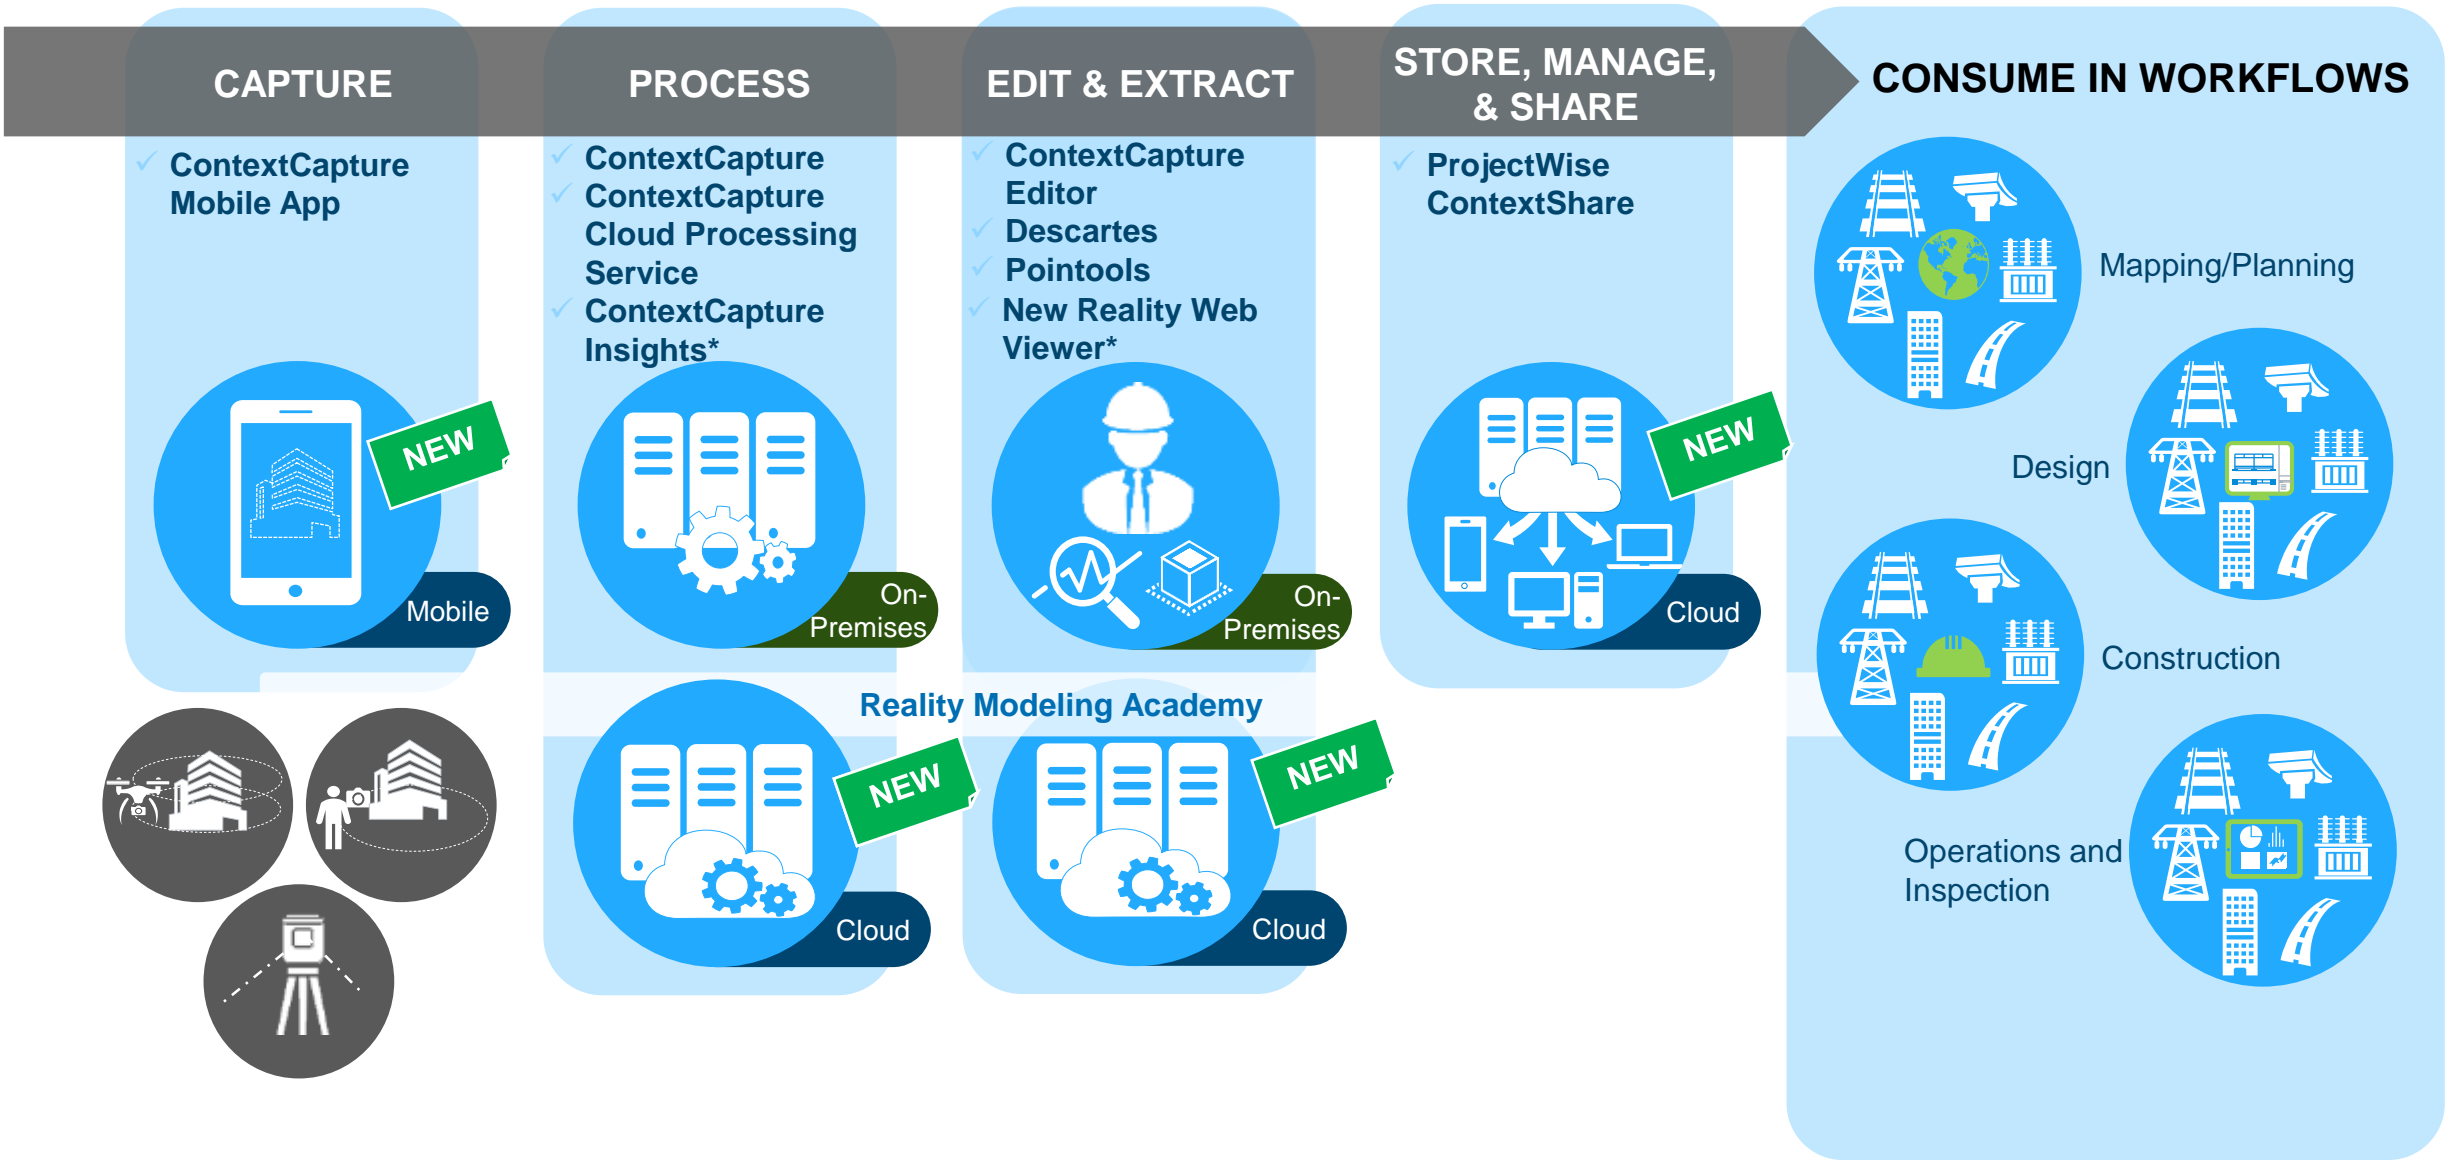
CAPTURE

ContextCapture Mobile App

NEW

Mobile

PROCESS

ContextCapture
ContextCapture Cloud Processing Service
ContextCapture Insights*

On-Premises

NEW

Cloud

EDIT & EXTRACT

ContextCapture Editor
Descartes
Pointools
New Reality Web Viewer*

On-Premises

NEW

Cloud

STORE, MANAGE, & SHARE

ProjectWise ContextShare

NEW

Cloud

Reality Modeling Academy

CONSUME IN WORKFLOWS

Mapping/Planning

Design

Construction

Operations and Inspection